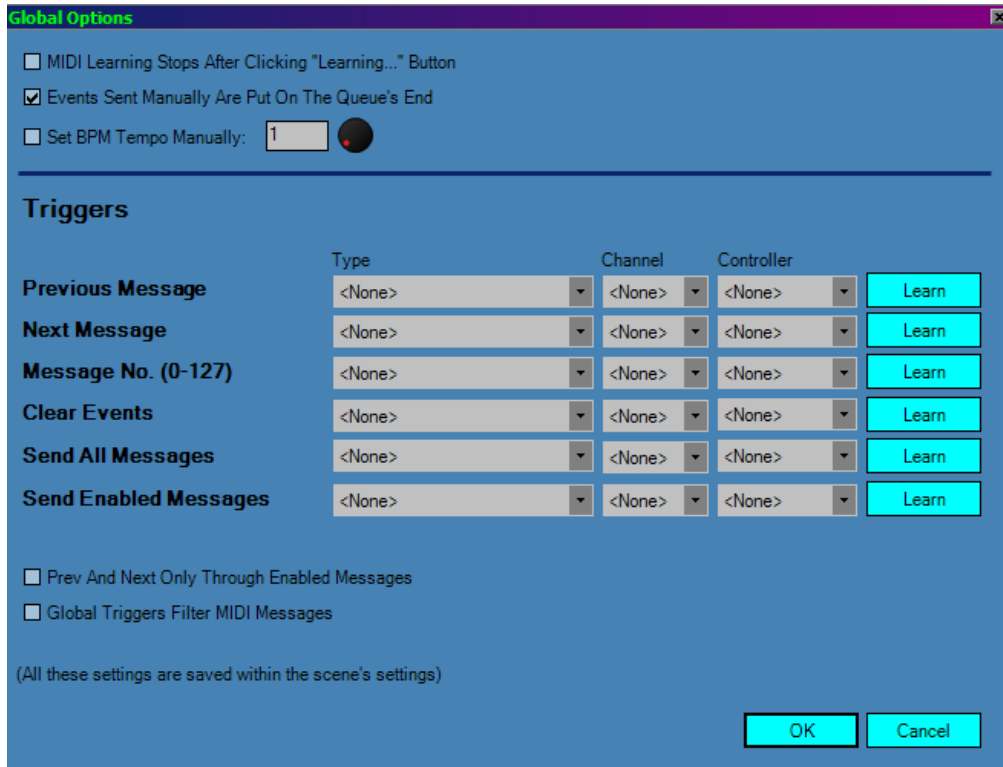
Global Options

☐ MIDI Learning Stops After Clicking "Learning..." Button
☑ Events Sent Manually Are Put On The Queue's End
☐ Set BPM Tempo Manually: 1

Triggers

| | Type | Channel | Controller | |
|---|---|---|---|---|
| Previous Message | <None> | <None> | <None> | Learn |
| Next Message | <None> | <None> | <None> | Learn |
| Message No. (0-127) | <None> | <None> | <None> | Learn |
| Clear Events | <None> | <None> | <None> | Learn |
| Send All Messages | <None> | <None> | <None> | Learn |
| Send Enabled Messages | <None> | <None> | <None> | Learn |

☐ Prev And Next Only Through Enabled Messages
☐ Global Triggers Filter MIDI Messages

(All these settings are saved within the scene's settings)

OK Cancel